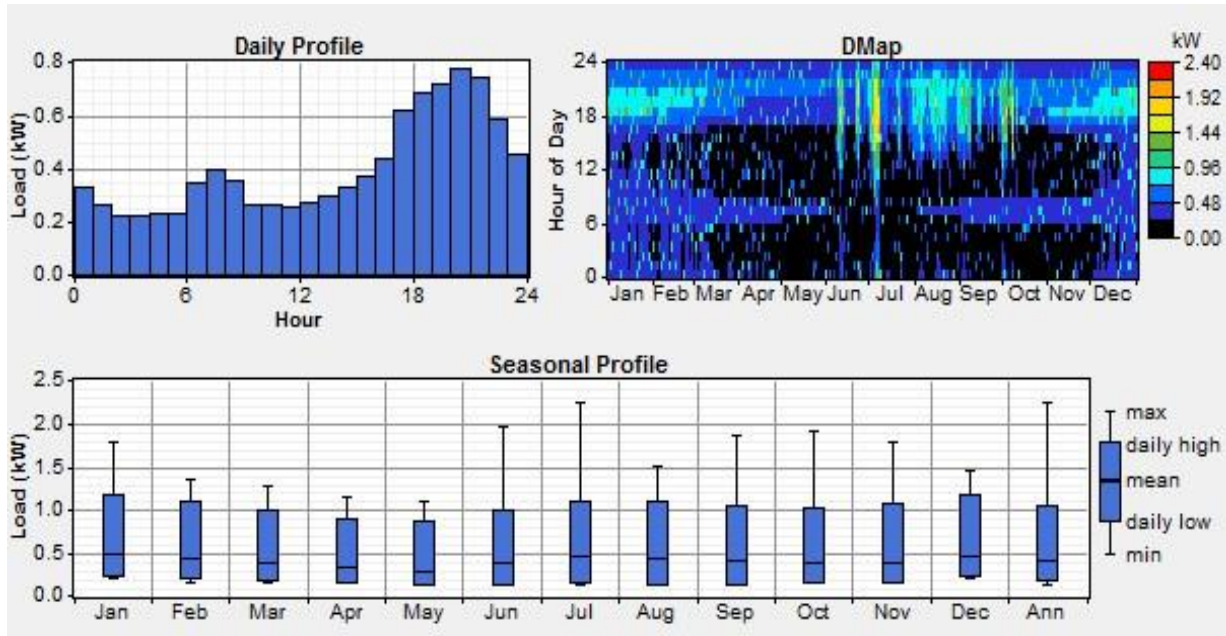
Daily Profile

Load (kW)

0.8
0.6
0.4
0.2
0.0

0
6
12
18
24

Hour

DMap

kW

24
18
12
6
0

Hour of Day

Jan Feb Mar Apr May Jun Jul Aug Sep Oct Nov Dec

2.40
1.92
1.44
0.96
0.48
0.00

Seasonal Profile

Load (kW)

2.5
2.0
1.5
1.0
0.5
0.0

Jan Feb Mar Apr May Jun Jul Aug Sep Oct Nov Dec Ann

max
daily high
mean
daily low
min